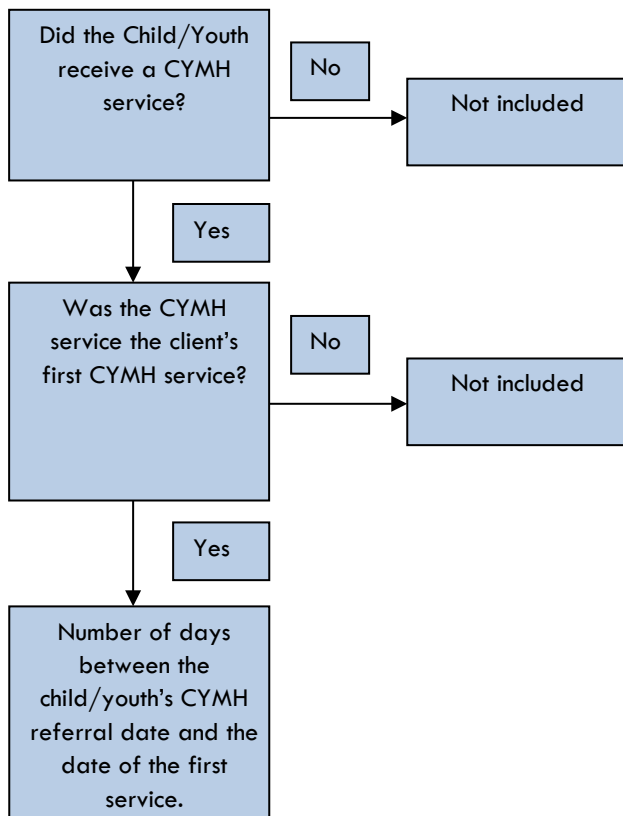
Did the Child/Youth receive a CYMH service?

No

Not included

Yes

Was the CYMH service the client's first CYMH service?

No

Not included

Yes

Number of days between the child/youth's CYMH referral date and the date of the first service.